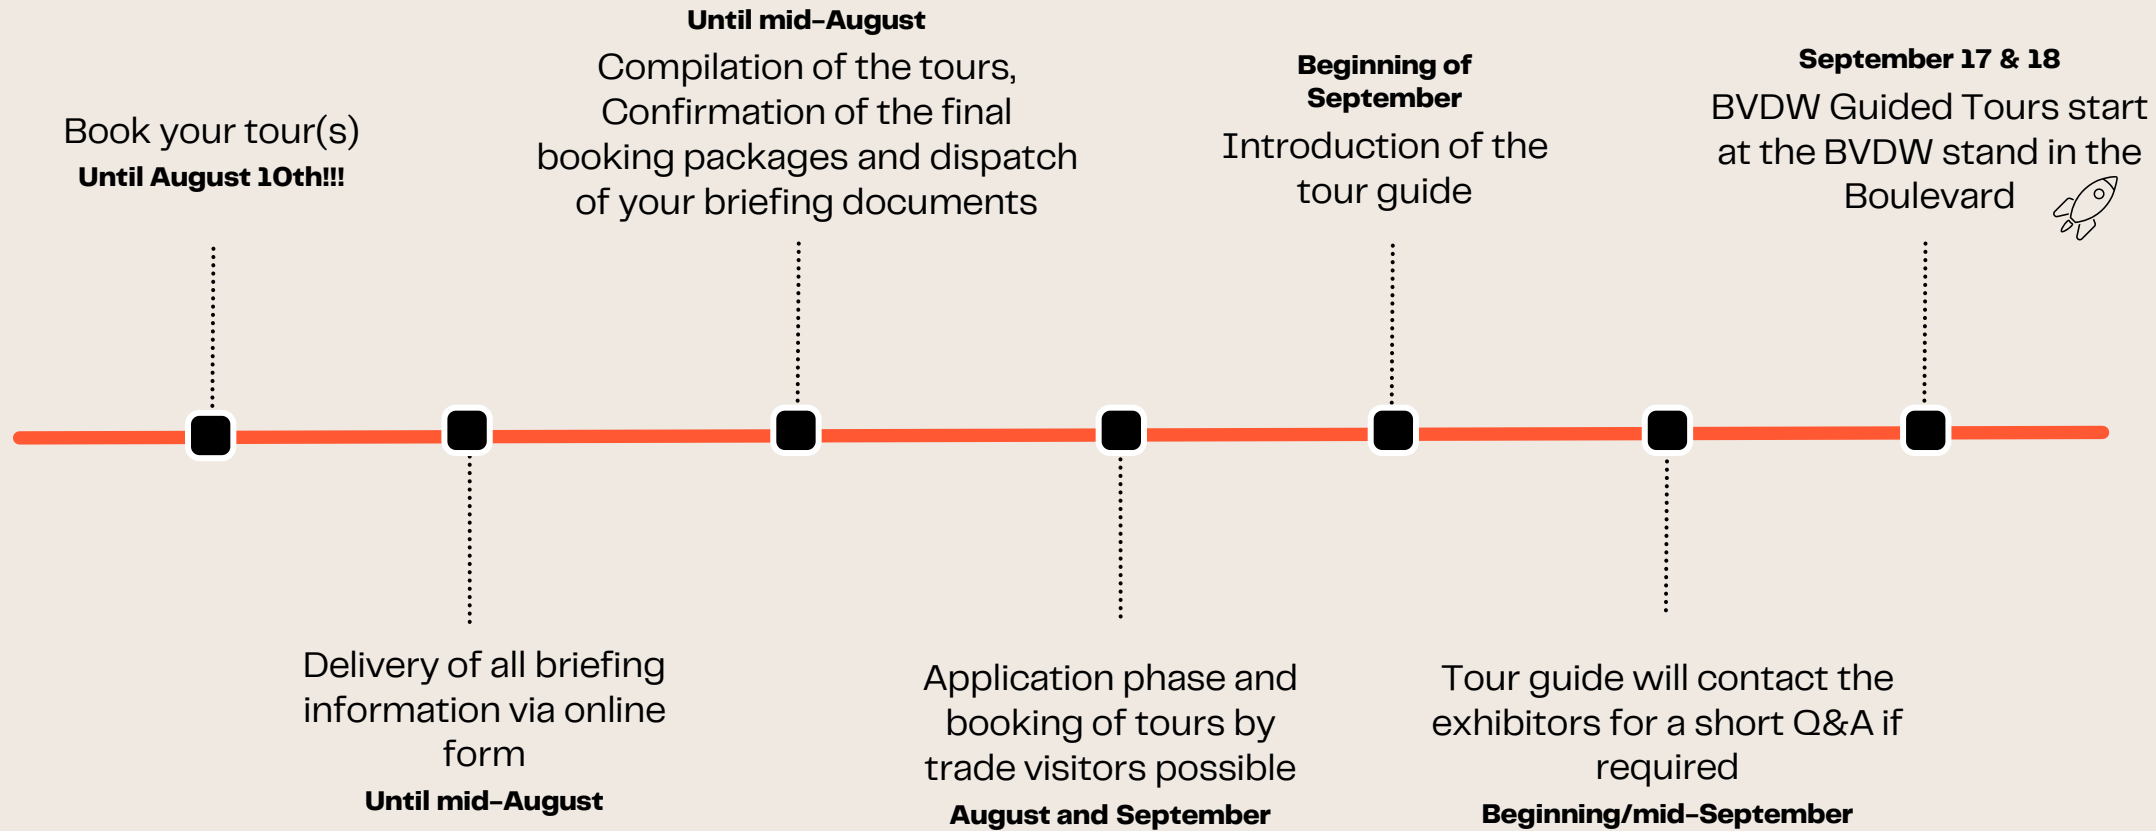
Book your tour(s)
**Until August 10th!!!**

**Until mid-August**
Compilation of the tours, Confirmation of the final booking packages and dispatch of your briefing documents

**Beginning of September**
Introduction of the tour guide

**September 17 & 18**
BVDW Guided Tours start at the BVDW stand in the Boulevard

Delivery of all briefing information via online form
**Until mid-August**

Application phase and booking of tours by trade visitors possible
**August and September**

Tour guide will contact the exhibitors for a short Q&A if required
**Beginning/mid-September**